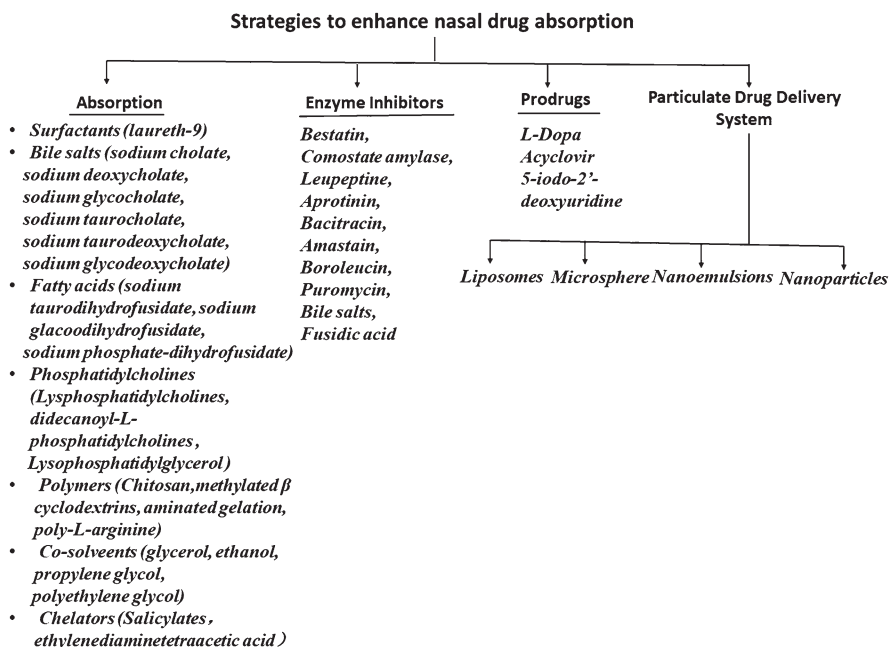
Strategies to enhance nasal drug absorption

Absorption

- Surfactants (laureth-9)
- Bile salts (sodium cholate, sodium deoxycholate, sodium glycocholate, sodium taurocholate, sodium taurodeoxycholate, sodium glycodeoxycholate)
- Fatty acids (sodium taurodihydrofusidate, sodium glacoodihydrofusidate, sodium phosphate-dihydrofusidate)
- Phosphatidylcholines (Lysphosphatidylcholines, didecanoyl-L-phosphatidylcholines, Lysophosphatidylglycerol)
- Polymers (Chitosan, methylated β cyclodextrins, aminated gelation, poly-L-arginine)
- Co-solveents (glycerol, ethanol, propylene glycol, polyethylene glycol)
- Chelators (Salicylates, ethylenediaminetetraacetic acid)

Enzyme Inhibitors

Bestatin,
Comostate amylase,
Leupeptine,
Aprotinin,
Bacitracin,
Amastain,
Boroleucin,
Puromycin,
Bile salts,
Fusidic acid

Prodrugs

L-Dopa
Acyclovir
5-iodo-2'-deoxyuridine

Particulate Drug Delivery System

Liposomes Microsphere Nanoemulsions Nanoparticles